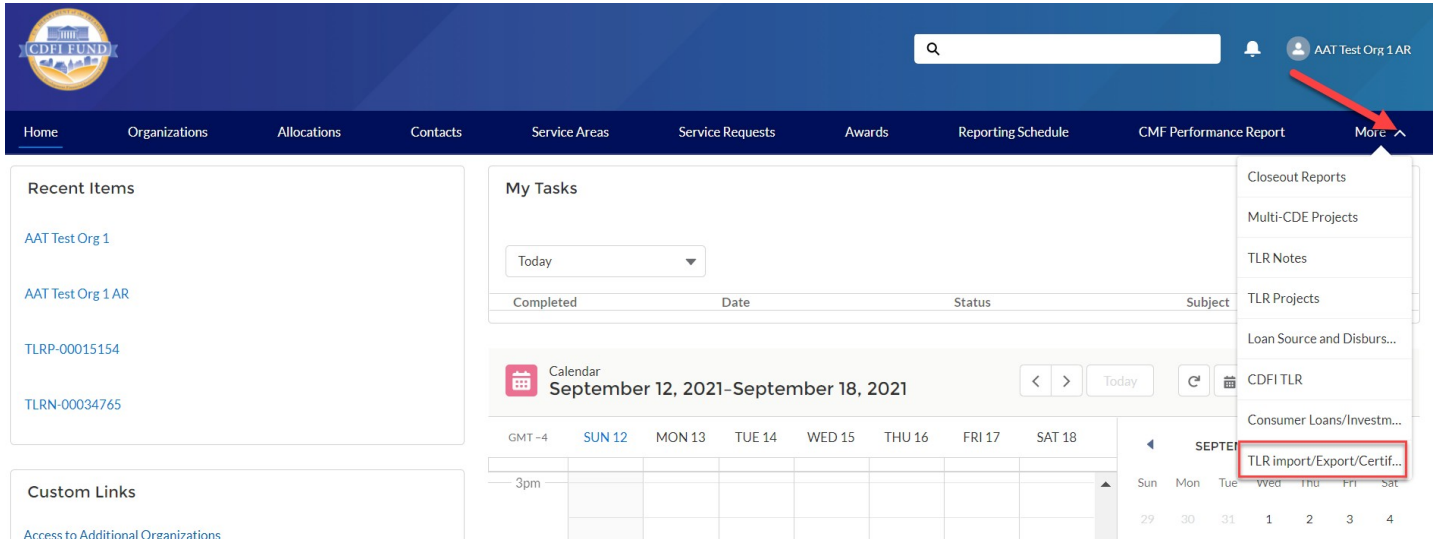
CDFI FUND

AAT Test Org 1 AR

Home Organizations Allocations Contacts Service Areas Service Requests Awards Reporting Schedule CMF Performance Report More

Recent Items

AAT Test Org 1

AAT Test Org 1 AR

TLRP-00015154

TLRN-00034765

Custom Links

Access to Additional Organizations

My Tasks

Today

| Completed | Date | Status | Subject |
|---|---|---|---|

Calendar
September 12, 2021–September 18, 2021

Today

GMT−4 SUN 12 MON 13 TUE 14 WED 15 THU 16 FRI 17 SAT 18

3pm

SEPTEM

Sun Mon Tue Wed Thu Fri Sat
29 30 31 1 2 3 4

Closeout Reports
Multi-CDE Projects
TLR Notes
TLR Projects
Loan Source and Disburs...
CDFI TLR
Consumer Loans/Investm...
TLR import/Export/Certif...